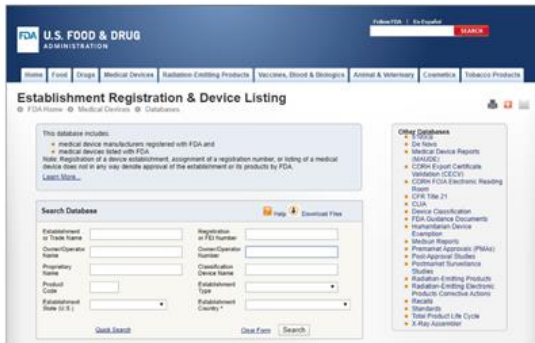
FDA U.S. FOOD & DRUG ADMINISTRATION

Follow FDA | En Español

SEARCH

Home | Food | Drugs | Medical Devices | Radiation-Emitting Products | Vaccines, Blood & Biologics | Animal & Veterinary | Cosmetics | Tobacco Products

Establishment Registration & Device Listing

FDA Home · Medical Devices · Databases

This database includes:
• medical device manufacturers registered with FDA and
• medical devices listed with FDA
Note: Registration of a device establishment, assignment of a registration number, or listing of a medical device does not in any way denote approval of the establishment or its products by FDA.
Learn More...

Search Database

Help | Download Files

Establishment or Trade Name

Registration or FEI Number

Owner/Operator Name

Owner/Operator Number

Proprietary Name

Classification Device Name

Product Code

Establishment Type

Establishment State (U.S.)

Establishment Country *

Quick Search

Clear Form | Search

Other Databases
• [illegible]
• De Novo
• Medical Device Reports (MAUDE)
• CDRH Export Certificate Validation (CECV)
• CDRH FOIA Electronic Reading Room
• CFR Title 21
• CLIA
• Device Classification
• FDA Guidance Documents
• Humanitarian Device Exemption
• Medsun Reports
• Premarket Approvals (PMAs)
• Post-Approval Studies
• Postmarket Surveillance Studies
• Radiation-Emitting Products
• Radiation-Emitting Electronic Products Corrective Actions
• Recalls
• Standards
• Total Product Life Cycle
• X-Ray Assembler